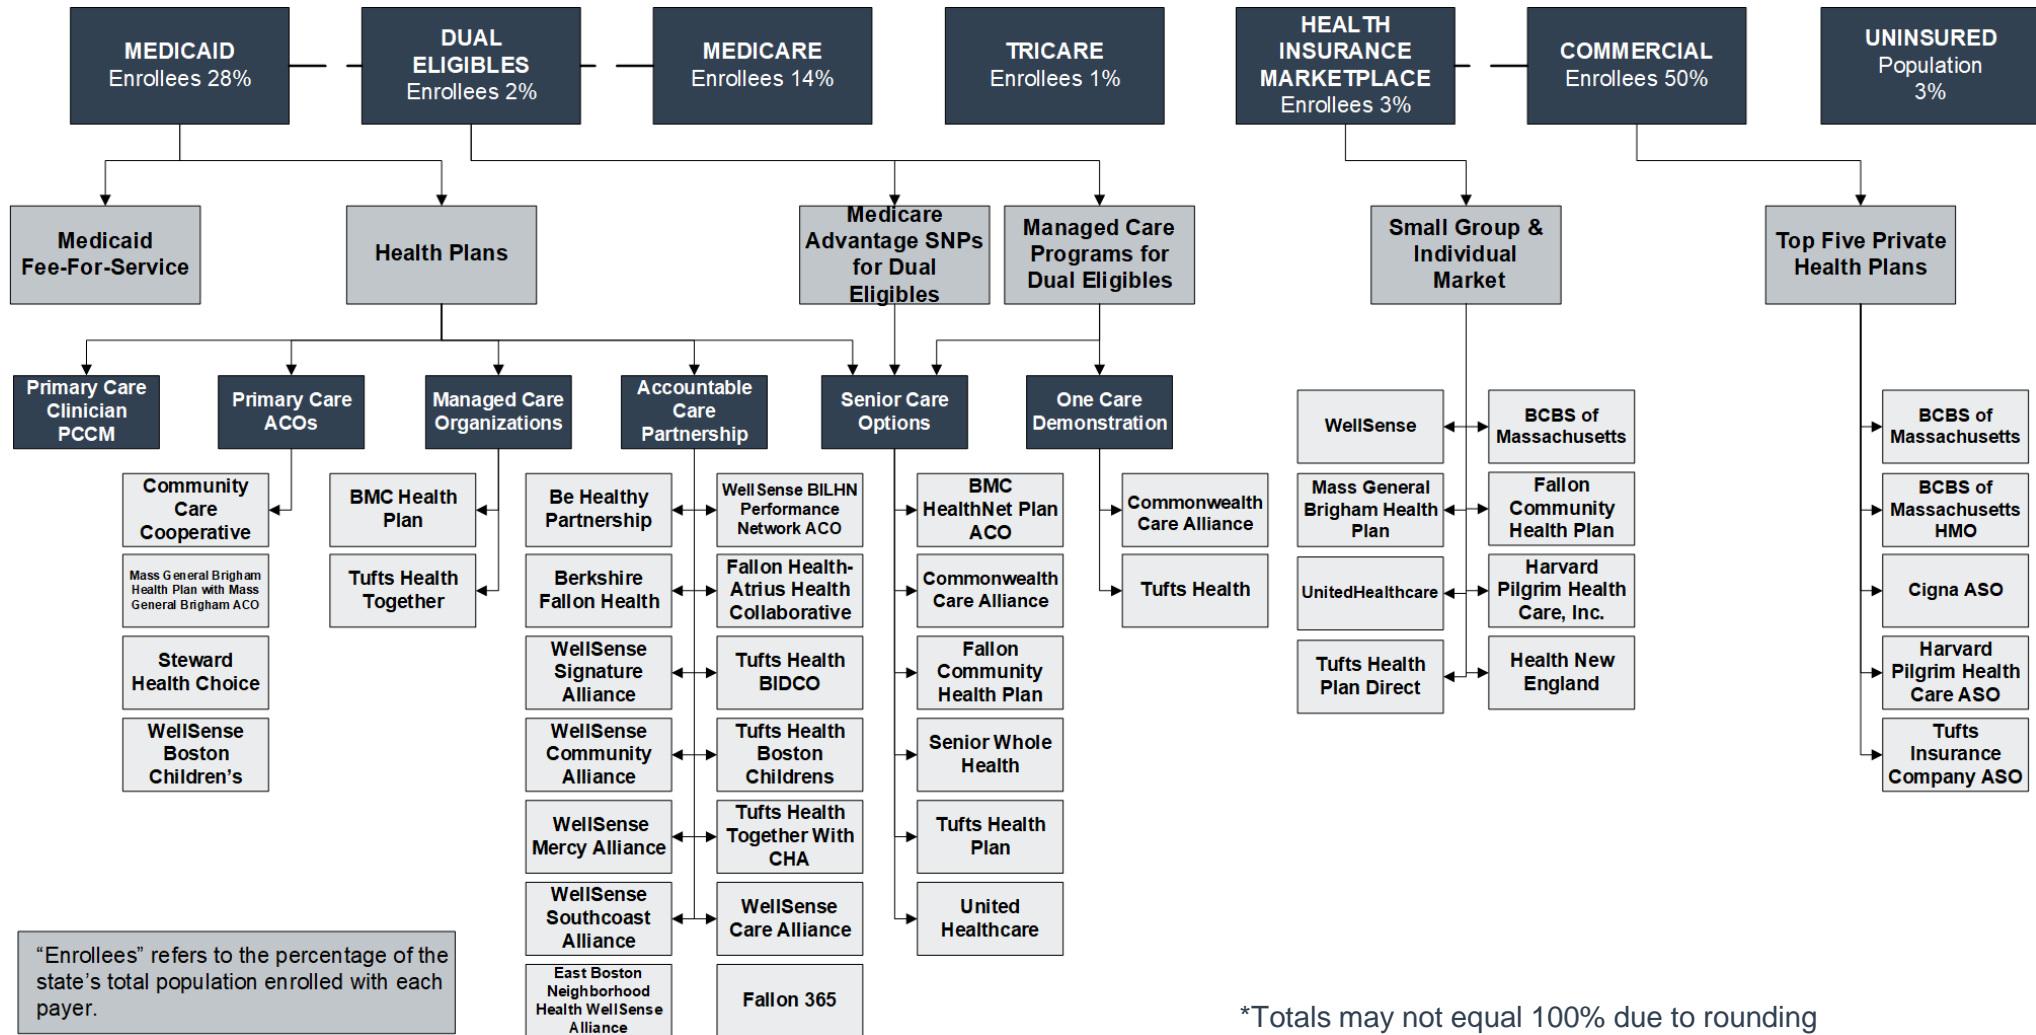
MEDICAID
Enrollees 28%

DUAL ELIGIBLES
Enrollees 2%

MEDICARE
Enrollees 14%

TRICARE
Enrollees 1%

HEALTH INSURANCE MARKETPLACE
Enrollees 3%

COMMERCIAL
Enrollees 50%

UNINSURED
Population 3%

Medicaid Fee-For-Service

Health Plans

Medicare Advantage SNPs for Dual Eligibles

Managed Care Programs for Dual Eligibles

Small Group & Individual Market

Top Five Private Health Plans

Primary Care Clinician PCCM

Primary Care ACOs

Managed Care Organizations

Accountable Care Partnership

Senior Care Options

One Care Demonstration

Community Care Cooperative

Mass General Brigham Health Plan with Mass General Brigham ACO

Steward Health Choice

WellSense Boston Children's

BMC Health Plan

Tufts Health Together

Be Healthy Partnership

Berkshire Fallon Health

WellSense Signature Alliance

WellSense Community Alliance

WellSense Mercy Alliance

WellSense Southcoast Alliance

East Boston Neighborhood Health WellSense Alliance

Well Sense BILHN Performance Network ACO

Fallon Health-Atrius Health Collaborative

Tufts Health BIDCO

Tufts Health Boston Childrens

Tufts Health Together With CHA

WellSense Care Alliance

Fallon 365

BMC HealthNet Plan ACO

Commonwealth Care Alliance

Fallon Community Health Plan

Senior Whole Health

Tufts Health Plan

United Healthcare

Commonwealth Care Alliance

Tufts Health

WellSense

Mass General Brigham Health Plan

UnitedHealthcare

Tufts Health Plan Direct

BCBS of Massachusetts

Fallon Community Health Plan

Harvard Pilgrim Health Care, Inc.

Health New England

BCBS of Massachusetts

BCBS of Massachusetts HMO

Cigna ASO

Harvard Pilgrim Health Care ASO

Tufts Insurance Company ASO

"Enrollees" refers to the percentage of the state's total population enrolled with each payer.

*Totals may not equal 100% due to rounding